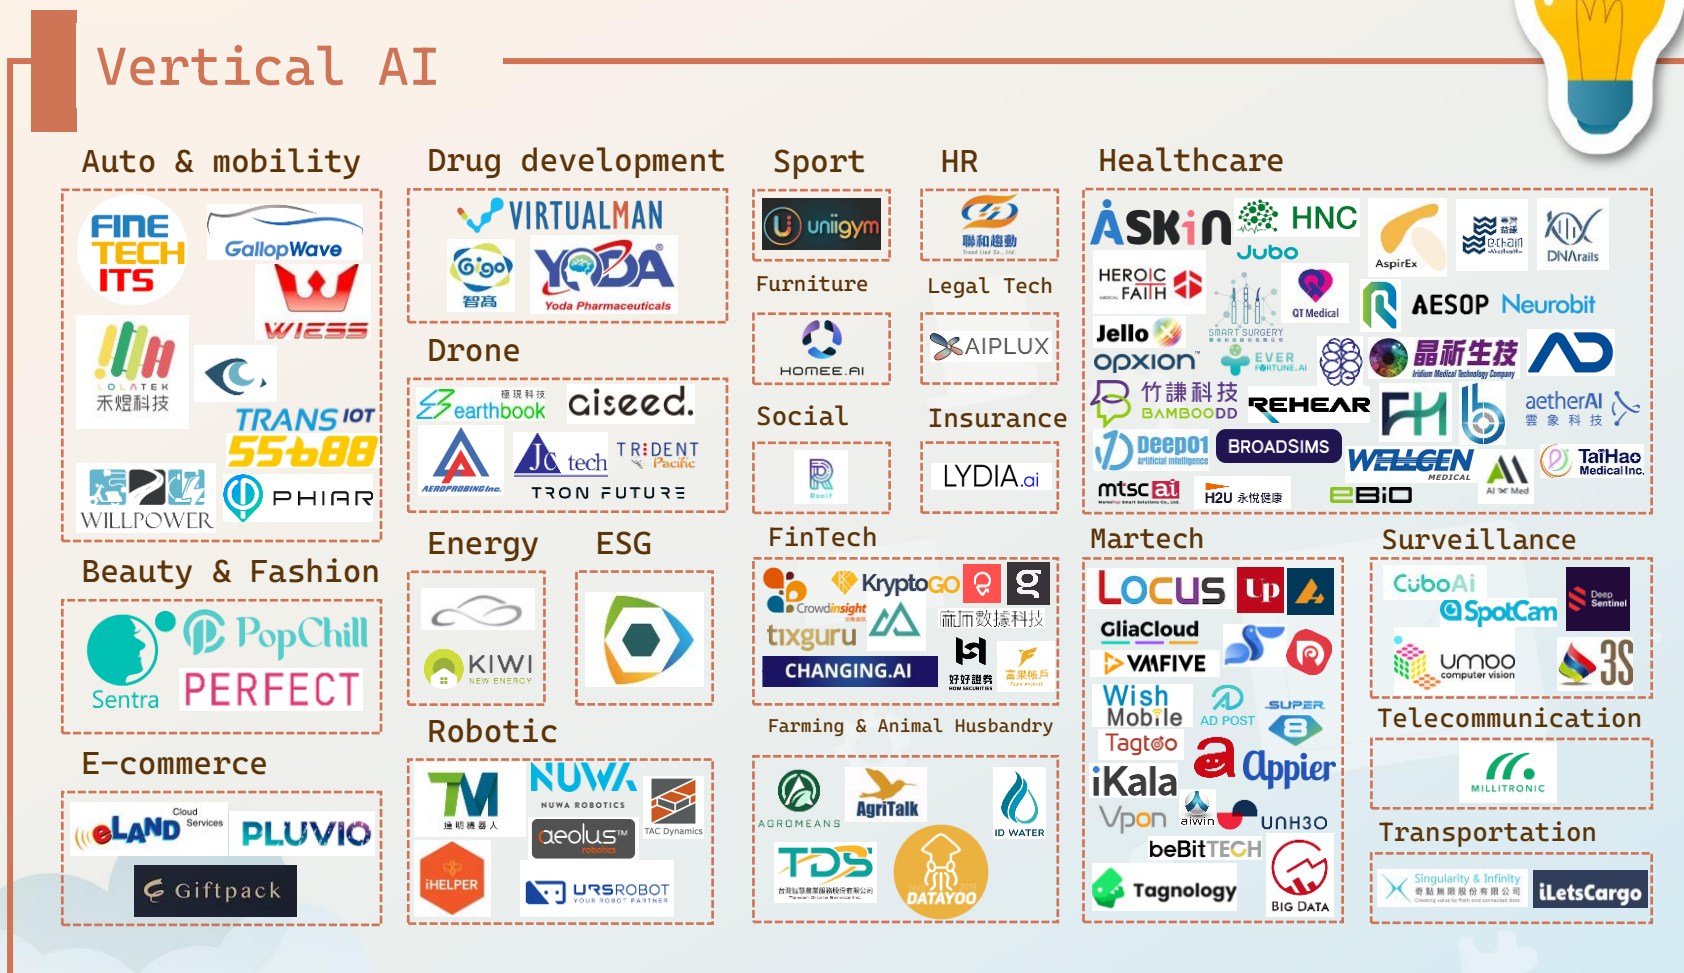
Vertical AI

Auto & mobility

FINE TECH ITS
GallopWave
WIESS
LOLATEK 禾焜科技
TRANS IOT 55688
WILLPOWER
PHIAR

Drug development

VIRTUALMAN
Gigo 智高
YODA Yoda Pharmaceuticals

Drone

earthbook 極現科技
ciseed.
AEROPROBING Inc.
JC tech
TRIDENT Pacific
TRON FUTURE

Energy

KIWI NEW ENERGY

ESG

Robotic

TM 達明機器人
NUWA NUWA ROBOTICS
aeolus robotics
TAC Dynamics
iHELPER
URSROBOT YOUR ROBOT PARTNER

Sport

uniigym

Furniture

HOMEE.AI

Social

Roolt

HR

聯和趨動

Legal Tech

AIPLUX

Insurance

LYDIA.ai

FinTech

Crowdinsight
KryptoGO
tixguru
商市數據科技
CHANGING.AI
好好證券
富果帳戶

Farming & Animal Husbandry

AGROMEANS
AgriTalk
ID WATER
TDS
DATAYOO

Healthcare

ASKin
HNC
Jubo
AspirEx
e.chain
DNArails
HEROIC FAITH
SMART SURGERY
QT Medical
AESOP
Neurobit
Jello
opxion
EVER FORTUNE.AI
晶祈生技 Iridium Medical Technology Company
竹謙科技 BAMBOODD
REHEAR
aetherAI 雲象科技
Deep01 Artificial Intelligence
BROADSIMS
WELLGEN MEDICAL
AI Med
TaiHao Medical Inc.
mtsc ai
H2U 永悅健康
eBIO

Martech

Locus
Up
GliaCloud
VMFIVE
Wish Mobile
AD POST
SUPER
Tagtoo
Appier
iKala
Vpon
aiwin
UNH3O
beBitTECH
Tagnology
BIG DATA

Surveillance

CuboAi
SpotCam
Deep Sentinel
umbo computer vision
3S

Telecommunication

MILLITRONIC

Beauty & Fashion

Sentra
PopChill
PERFECT

E-commerce

eLAND Cloud Services
PLUVIO
Giftpack

Transportation

Singularity & Infinity
iLetsCargo